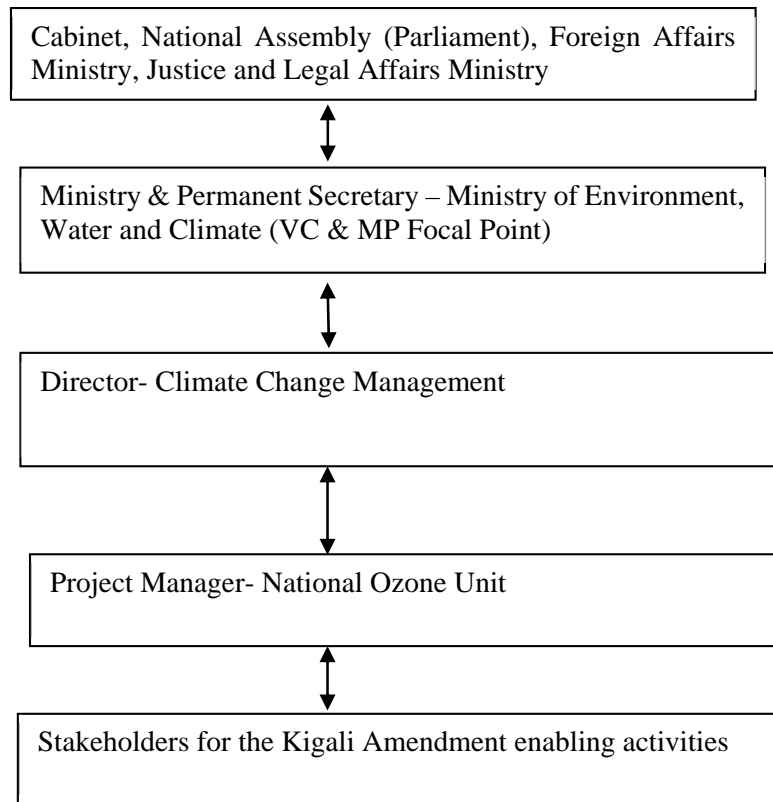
Cabinet, National Assembly (Parliament), Foreign Affairs Ministry, Justice and Legal Affairs Ministry

Ministry & Permanent Secretary – Ministry of Environment, Water and Climate (VC & MP Focal Point)

Director- Climate Change Management

Project Manager- National Ozone Unit

Stakeholders for the Kigali Amendment enabling activities